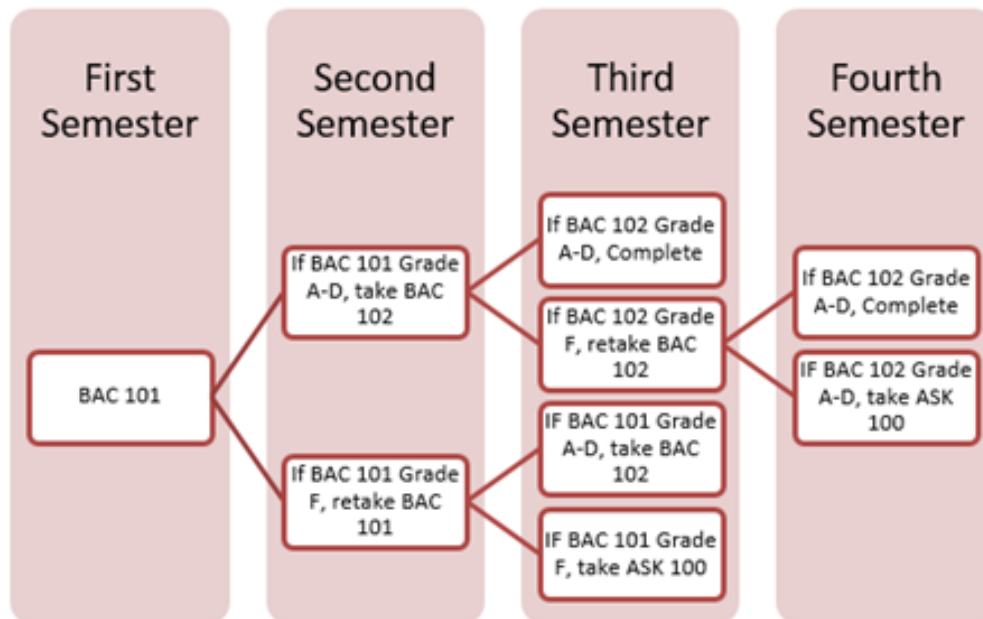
First Semester

BAC 101

Second Semester

If BAC 101 Grade A-D, take BAC 102

If BAC 101 Grade F, retake BAC 101

Third Semester

If BAC 102 Grade A-D, Complete

If BAC 102 Grade F, retake BAC 102

IF BAC 101 Grade A-D, take BAC 102

IF BAC 101 Grade F, take ASK 100

Fourth Semester

If BAC 102 Grade A-D, Complete

IF BAC 102 Grade A-D, take ASK 100